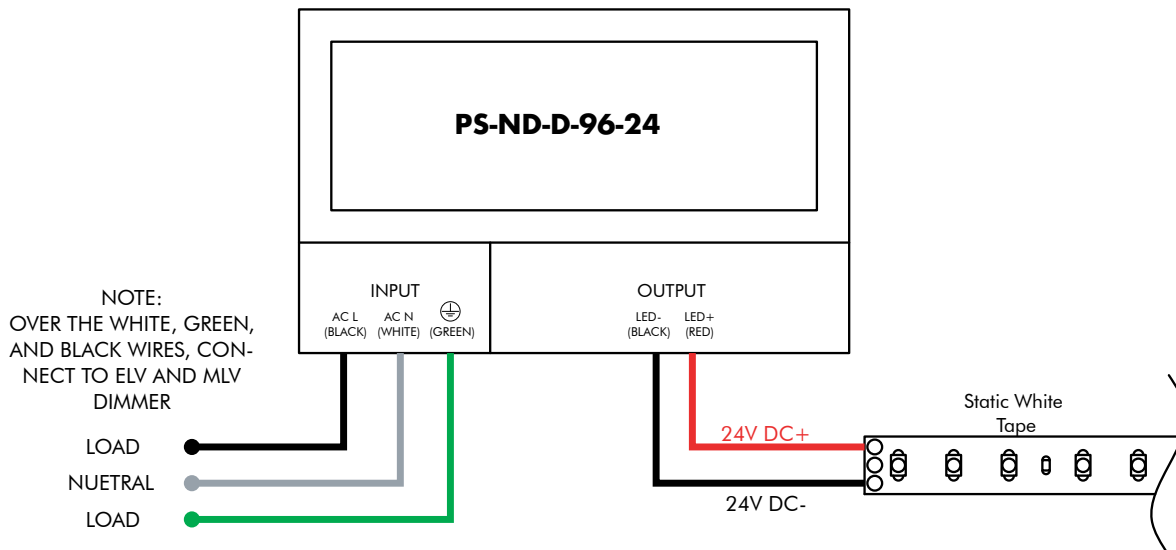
PS-ND-D-96-24

INPUT

AC L (BLACK)

AC N (WHITE)

⏚ (GREEN)

OUTPUT

LED- (BLACK)

LED+ (RED)

NOTE: OVER THE WHITE, GREEN, AND BLACK WIRES, CONNECT TO ELV AND MLV DIMMER

LOAD

NUETRAL

LOAD

24V DC+

24V DC-

Static White Tape